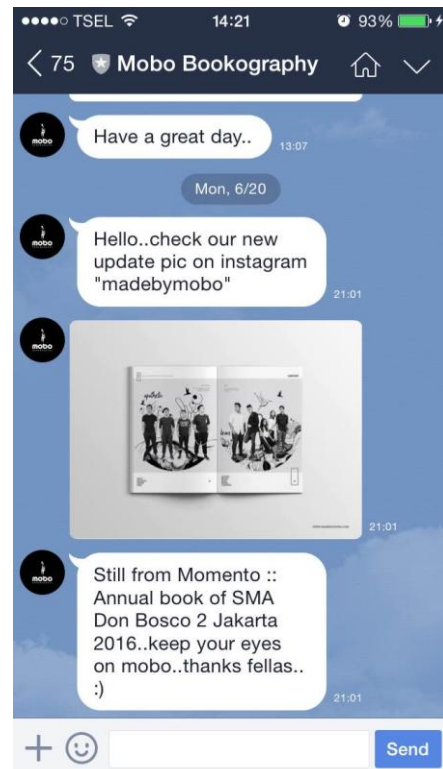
●●●●○ TSEL 14:21 93%

< 75 Mobo Bookography

mobo

Have a great day.. 13:07

Mon, 6/20

mobo

Hello..check our new update pic on instagram "madebymobo" 21:01

mobo

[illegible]

21:01

mobo

Still from Momento :: Annual book of SMA Don Bosco 2 Jakarta 2016..keep your eyes on mobo..thanks fellas.. :) 21:01

Send